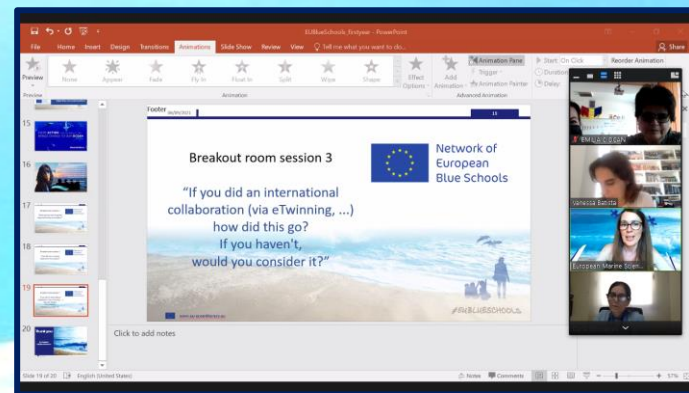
EUBlueSchools_firstyear - PowerPoint

File Home Insert Design Transitions Animations Slide Show Review View Tell me what you want to do

Share

Preview None Appear Fade Fly In Float In Split Wipe Shape Effect Options Add Animation Animation Pane Trigger Animation Painter Start: On Click Duration Delay Reorder Animation

Preview Animation Advanced Animation

15 16 17 18 19 20

Footer

Breakout room session 3

Network of European Blue Schools

"If you did an international collaboration (via eTwinning, ...) how did this go? If you haven't, would you consider it?"

#EUBLUESCHOOLS

Click to add notes

Vanessa Batista

European Marine Scien...

Slide 19 of 20 English (United States) Notes Comments 57%